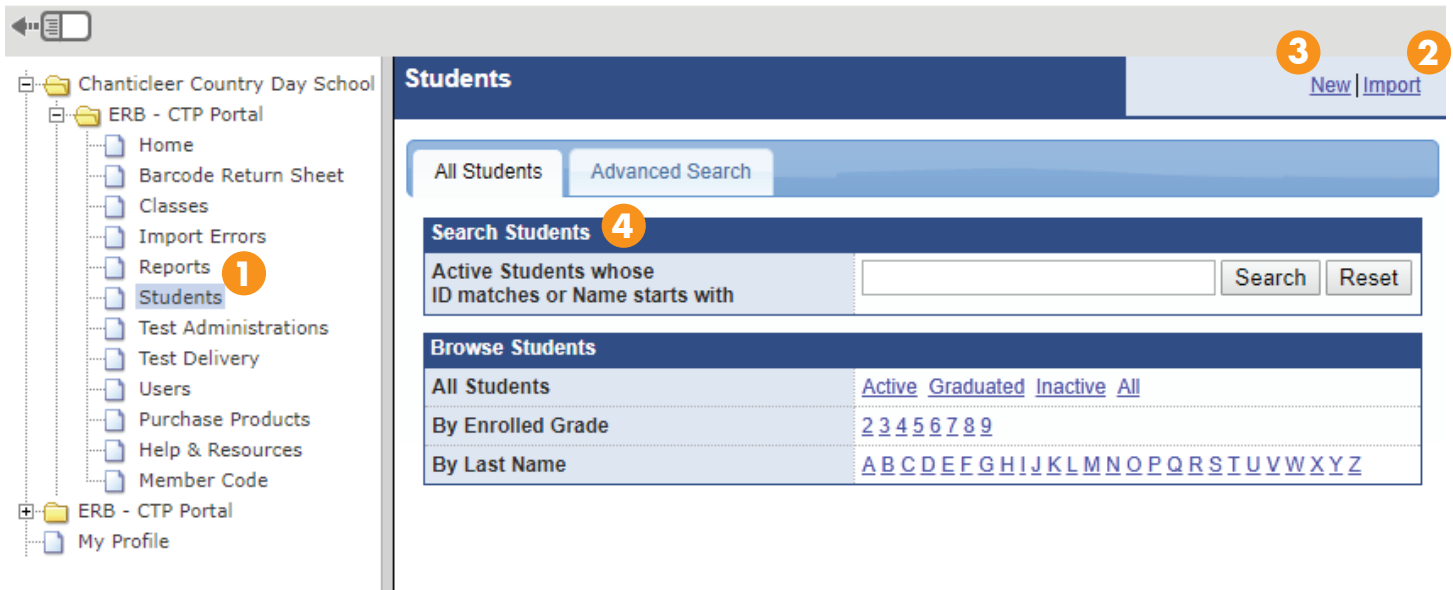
Chanticleer Country Day School
ERB - CTP Portal
Home
Barcode Return Sheet
Classes
Import Errors
Reports
1
Students
Test Administrations
Test Delivery
Users
Purchase Products
Help & Resources
Member Code
ERB - CTP Portal
My Profile

Students
3
2
New | Import

All Students
Advanced Search

Search Students
4

| Active Students whose ID matches or Name starts with | Search Reset |
|---|---|

| Browse Students | |
|---|---|
| All Students | Active Graduated Inactive All |
| By Enrolled Grade | 2 3 4 5 6 7 8 9 |
| By Last Name | A B C D E F G H I J K L M N O P Q R S T U V W X Y Z |